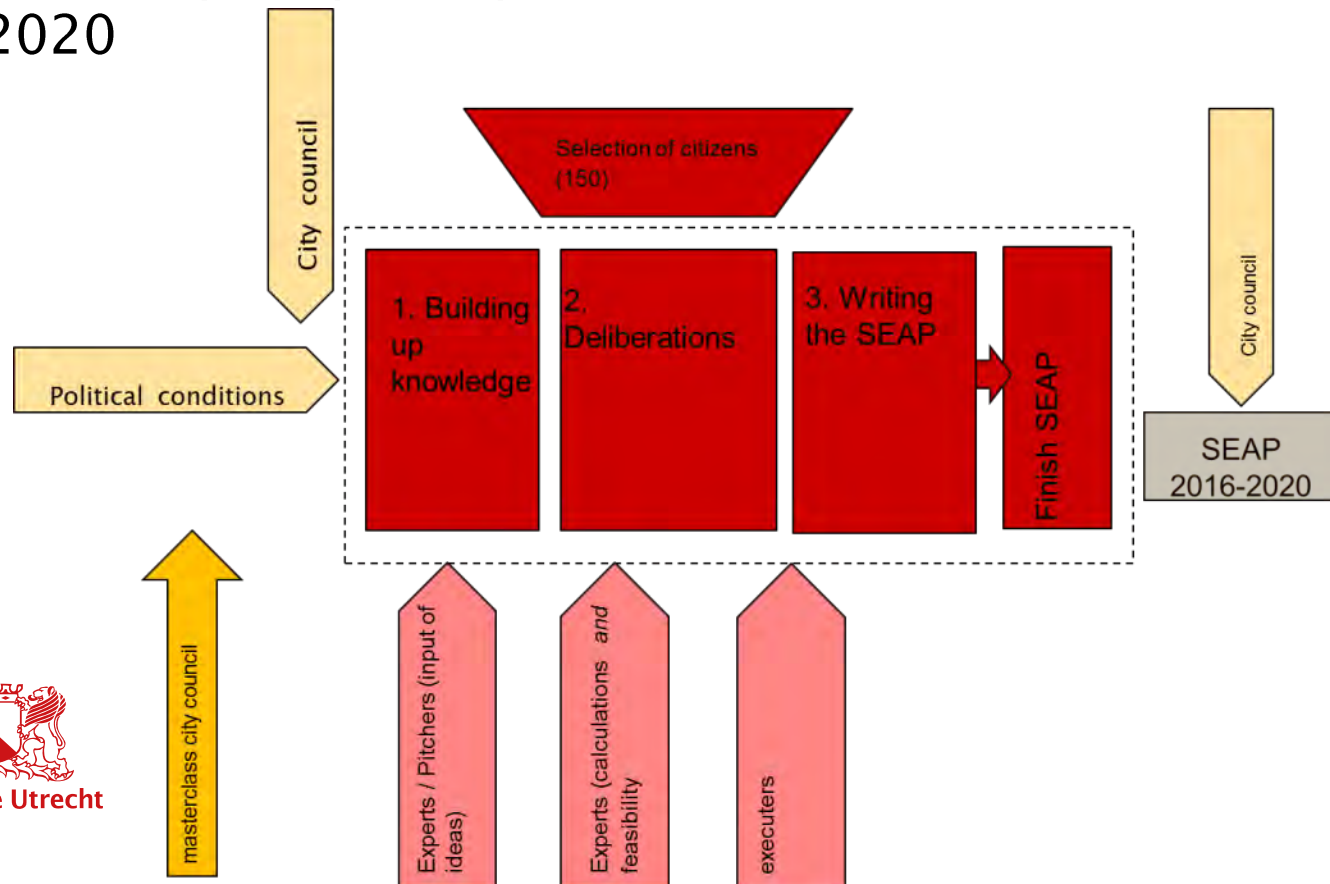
2020

City council

Selection of citizens (150)

Political conditions

1. Building up knowledge

2. Deliberations

3. Writing the SEAP

Finish SEAP

City council

SEAP 2016-2020

masterclass city council

e Utrecht

Experts / Pitchers (input of ideas)

Experts (calculations and feasibility

executers